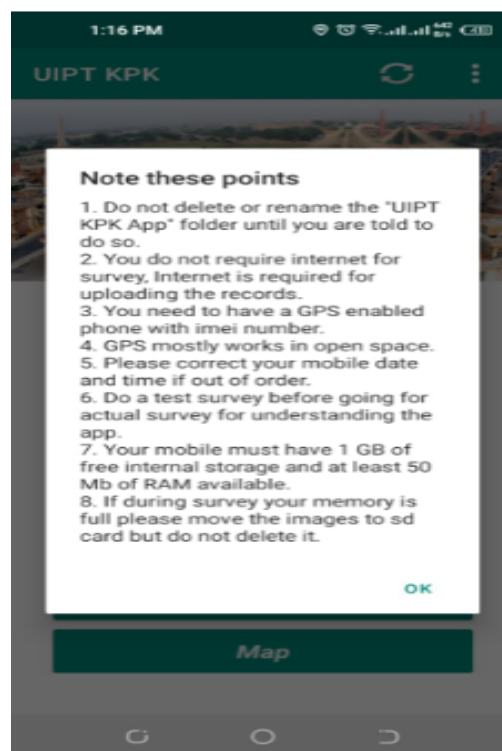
1:16 PM

UIPT KPK

Note these points

1. Do not delete or rename the "UIPT KPK App" folder until you are told to do so.
2. You do not require internet for survey, Internet is required for uploading the records.
3. You need to have a GPS enabled phone with imei number.
4. GPS mostly works in open space.
5. Please correct your mobile date and time if out of order.
6. Do a test survey before going for actual survey for understanding the app.
7. Your mobile must have 1 GB of free internal storage and at least 50 Mb of RAM available.
8. If during survey your memory is full please move the images to sd card but do not delete it.

OK

Map